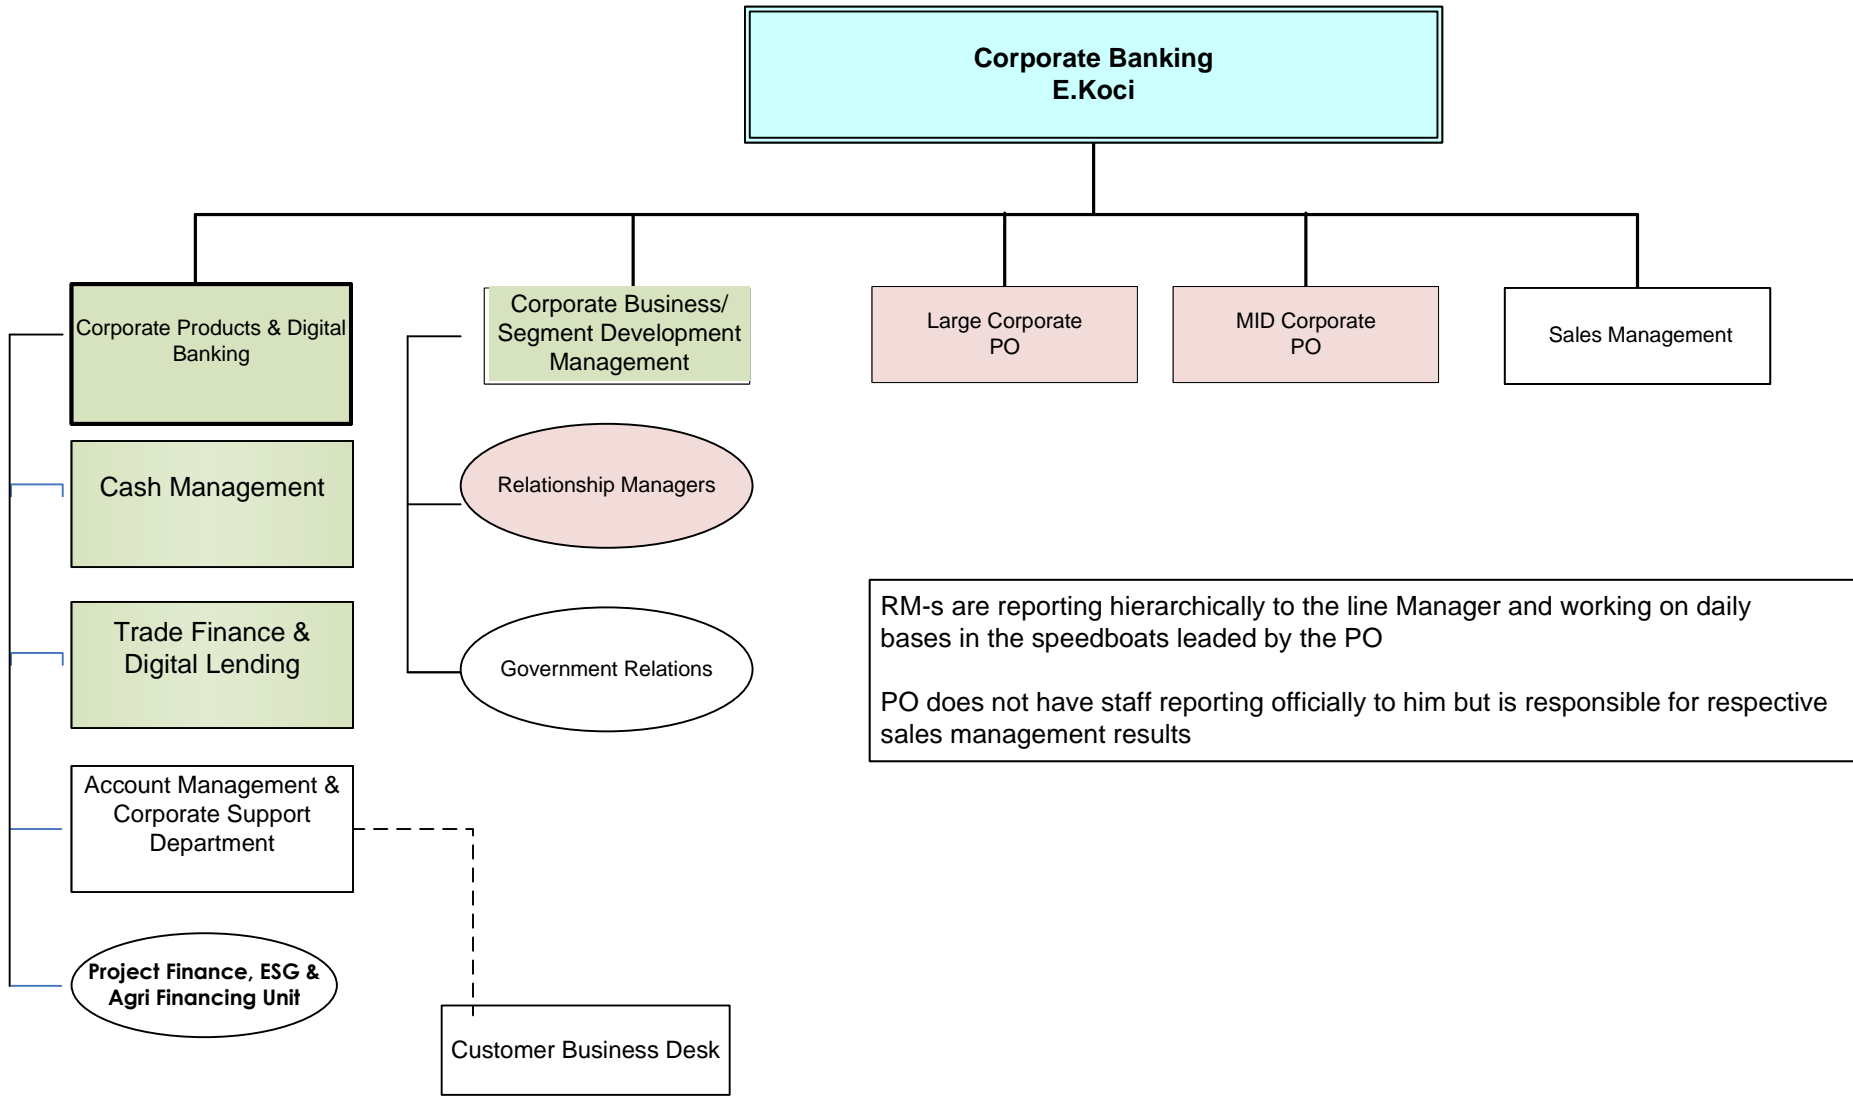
Corporate Banking
E.Koci

Corporate Products & Digital Banking

Corporate Business/ Segment Development Management

Large Corporate PO

MID Corporate PO

Sales Management

Cash Management

Relationship Managers

Trade Finance & Digital Lending

Government Relations

RM-s are reporting hierarchically to the line Manager and working on daily bases in the speedboats leaded by the PO

PO does not have staff reporting officially to him but is responsible for respective sales management results

Account Management & Corporate Support Department

Project Finance, ESG & Agri Financing Unit

Customer Business Desk